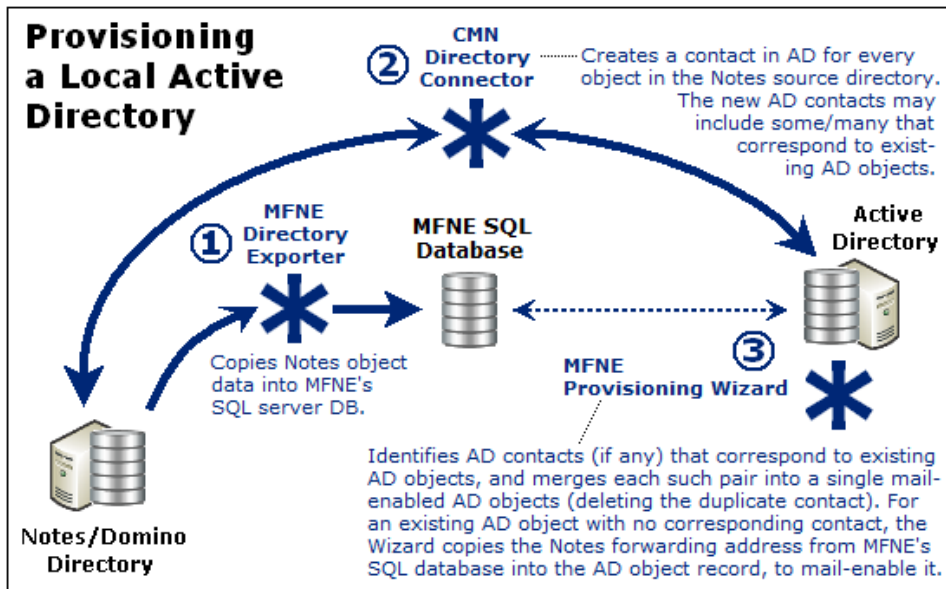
Provisioning a Local Active Directory

② CMN Directory Connector

Creates a contact in AD for every object in the Notes source directory. The new AD contacts may include some/many that correspond to existing AD objects.

① MFNE Directory Exporter

MFNE SQL Database

Active Directory

Copies Notes object data into MFNE's SQL server DB.

③ MFNE Provisioning Wizard

Identifies AD contacts (if any) that correspond to existing AD objects, and merges each such pair into a single mail-enabled AD objects (deleting the duplicate contact). For an existing AD object with no corresponding contact, the Wizard copies the Notes forwarding address from MFNE's SQL database into the AD object record, to mail-enable it.

Notes/Domino Directory